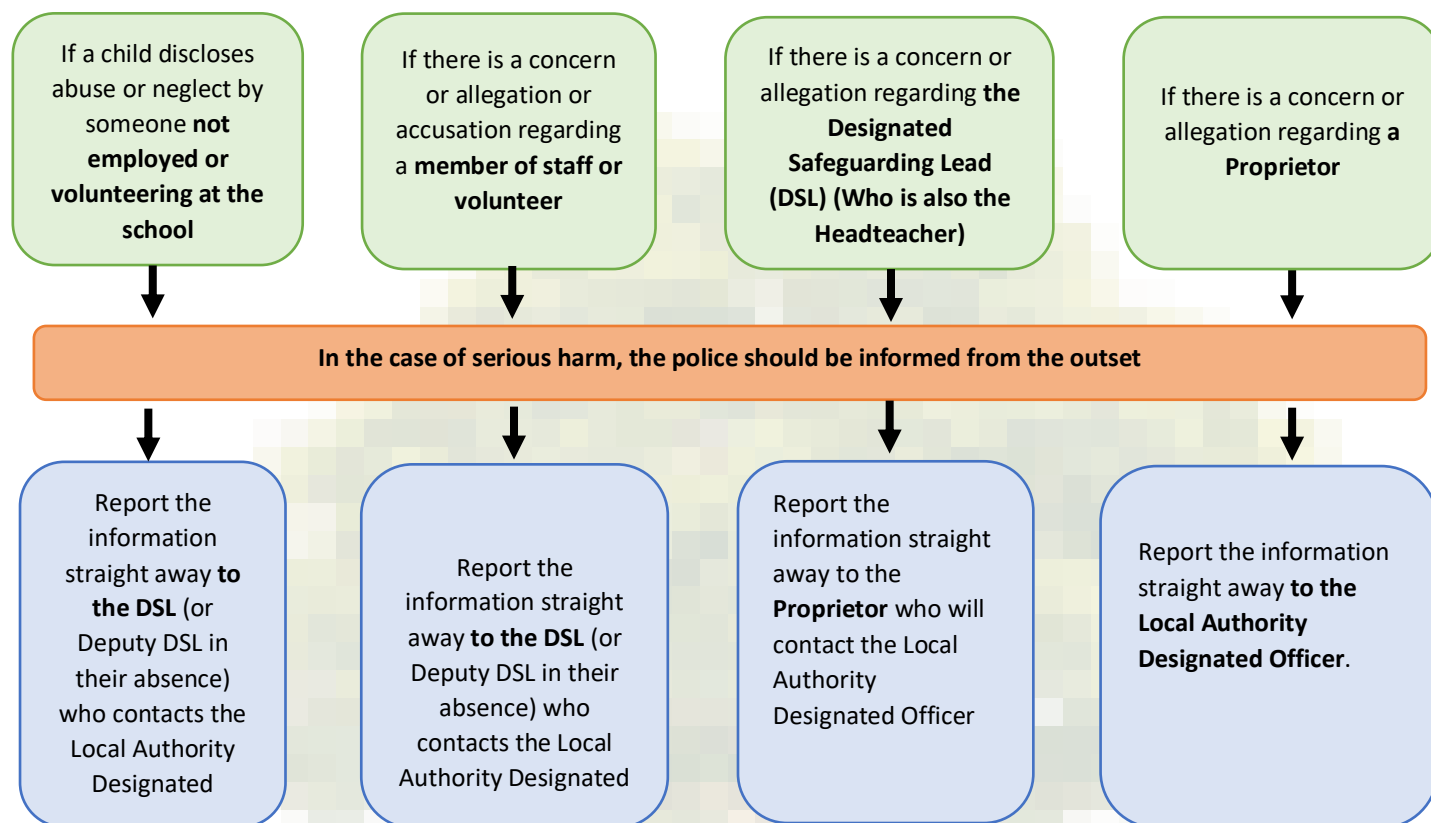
If a child discloses abuse or neglect by someone **not employed or volunteering at the school**

If there is a concern or allegation or accusation regarding a **member of staff or volunteer**

If there is a concern or allegation regarding **the Designated Safeguarding Lead (DSL) (Who is also the Headteacher)**

If there is a concern or allegation regarding **a Proprietor**

**In the case of serious harm, the police should be informed from the outset**

Report the information straight away **to the DSL** (or Deputy DSL in their absence) who contacts the Local Authority Designated

Report the information straight away **to the DSL** (or Deputy DSL in their absence) who contacts the Local Authority Designated

Report the information straight away to the **Proprietor** who will contact the Local Authority Designated Officer

Report the information straight away **to the Local Authority Designated Officer**.